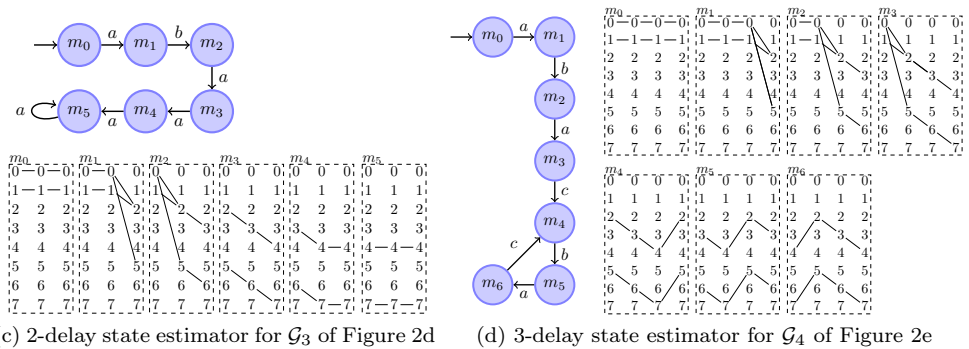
$m_0$ $a$ $m_1$ $b$ $m_2$ $a$ $a$ $m_5$ $a$ $m_4$ $a$ $m_3$

$m_0$
| | | |
|---|---|---|
| 0 | 0 | 0 |
| 1 | 1 | 1 |
| 2 | 2 | 2 |
| 3 | 3 | 3 |
| 4 | 4 | 4 |
| 5 | 5 | 5 |
| 6 | 6 | 6 |
| 7 | 7 | 7 |

$m_1$
| | | |
|---|---|---|
| 0 | 0 | 0 |
| 1 | 1 | 1 |
| 2 | 2 | 2 |
| 3 | 3 | 3 |
| 4 | 4 | 4 |
| 5 | 5 | 5 |
| 6 | 6 | 6 |
| 7 | 7 | 7 |

$m_2$ $m_3$ $m_4$ $m_5$ (same entries 0–7 in each row)

c) 2-delay state estimator for $\mathcal{G}_3$ of Figure 2d

$m_0$ $a$ $m_1$ $b$ $m_2$ $a$ $m_3$ $c$ $m_4$ $b$ $m_5$ $a$ $m_6$ $c$

$m_0$ $m_1$ $m_2$ $m_3$ $m_4$ $m_5$ $m_6$ (each with rows 0 0 0 0, 1 1 1 1, 2 2 2 2, 3 3 3 3, 4 4 4 4, 5 5 5 5, 6 6 6 6, 7 7 7 7)

(d) 3-delay state estimator for $\mathcal{G}_4$ of Figure 2e